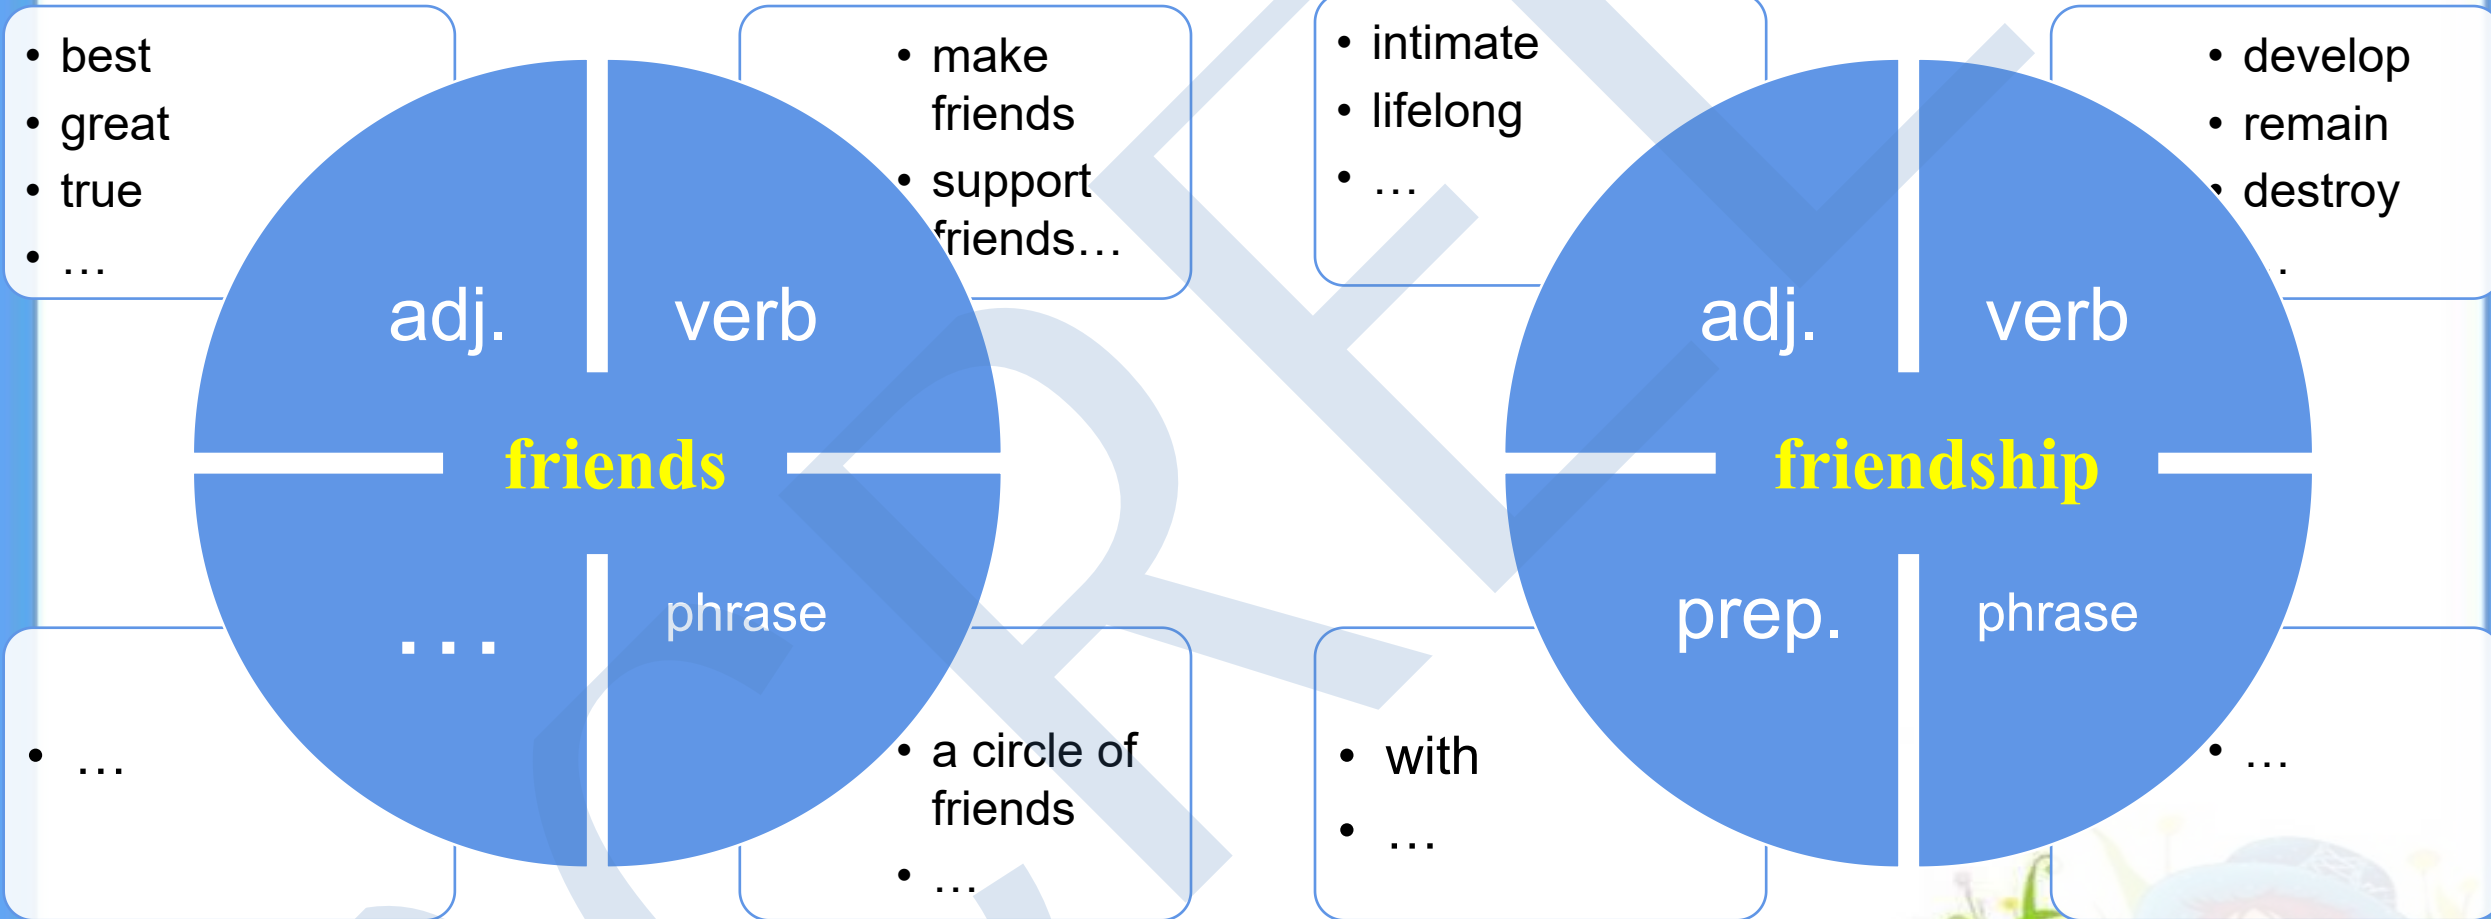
• best
• great
• true
• …

• make friends
• support friends…

adj.
verb
friends
…
phrase

• …

• a circle of friends
• …

• intimate
• lifelong
• …

• develop
• remain
• destroy
• …

adj.
verb
friendship
prep.
phrase

• with
• …

• …